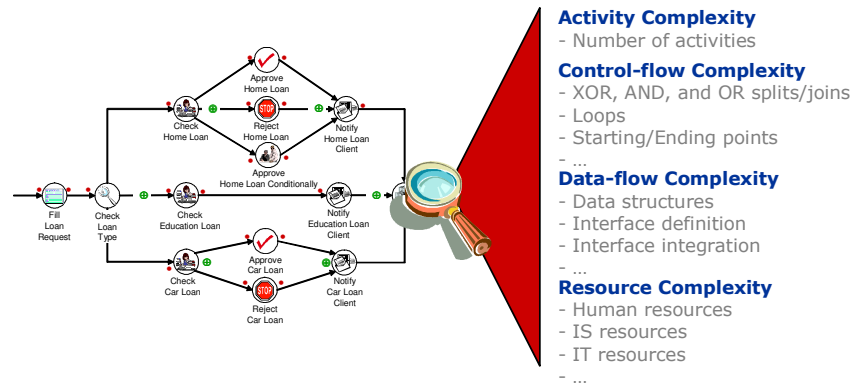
Fill Loan Request

Check Loan Type

Check Home Loan

Approve Home Loan

Reject Home Loan

Approve Home Loan Conditionally

Notify Home Loan Client

Check Education Loan

Notify Education Loan Client

Check Car Loan

Approve Car Loan

Reject Car Loan

Notify Car Loan Client

Activity Complexity
- Number of activities

Control-flow Complexity
- XOR, AND, and OR splits/joins
- Loops
- Starting/Ending points
- …

Data-flow Complexity
- Data structures
- Interface definition
- Interface integration
- …

Resource Complexity
- Human resources
- IS resources
- IT resources
- …